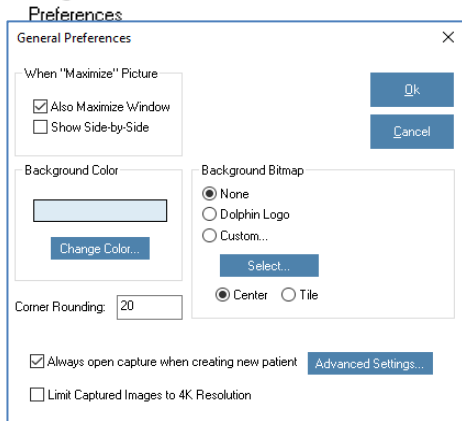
Preferences

General Preferences

When "Maximize" Picture

Also Maximize Window

Show Side-by-Side

Ok

Cancel

Background Color

Change Color...

Background Bitmap

None

Dolphin Logo

Custom...

Select...

Center

Tile

Corner Rounding: 20

Always open capture when creating new patient

Advanced Settings...

Limit Captured Images to 4K Resolution